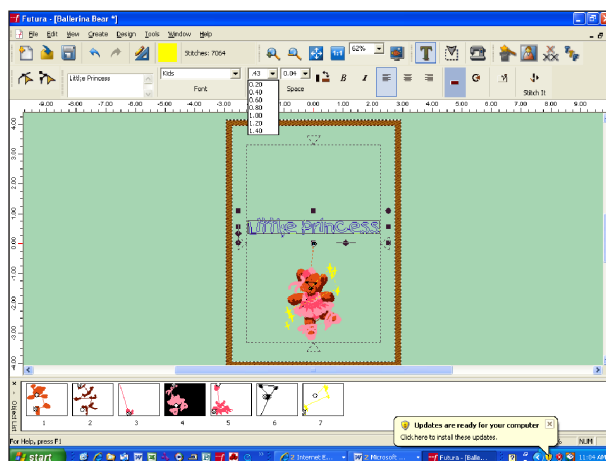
Futura - [Ballerina Bear *]

File Edit View Create Design Tools Window Help

Stitches: 7064

62%

Little Princess

Kids

.43

0.04

Font

Space

0.20
0.40
0.60
0.80
1.00
1.20
1.40

B

I

Stitch It

-9.00 -8.00 -7.00 -6.00 -5.00 -4.00 -3.00 -2.00 -1.00 0.00 1.00 2.00 3.00 4.00 5.00 6.00 7.00 8.00 9.00

4.00
3.00
2.00
1.00
0.00
-1.00
-2.00
-3.00
-4.00

Little Princess

Object List

1 2 3 4 5 6 7

Updates are ready for your computer
Click here to install these updates.

For Help, press F1

NUM

start

2 Internet E...

2 Microsoft ...

Futura - [Balle...

11:04 AM